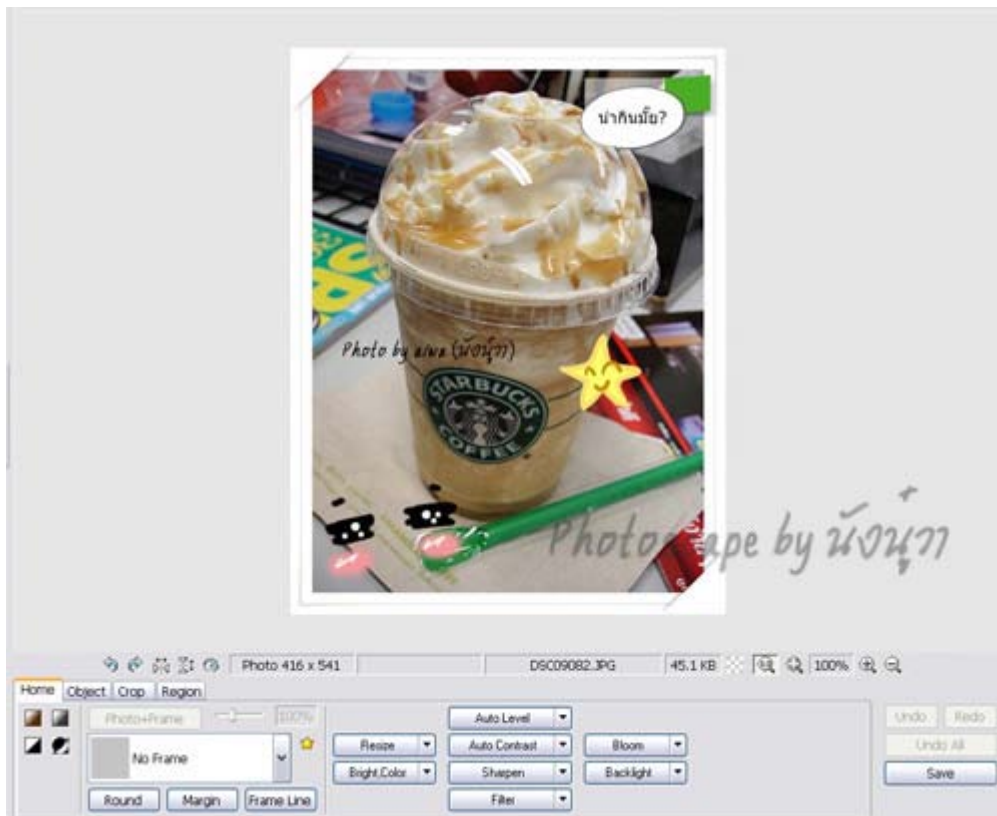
น่ากินมั้ย?

Photo by ainz (นังนุ๊ก)

STARBUCKS COFFEE

Photoscape by นังนุ๊ก

Photo 416 x 541

DSC09082.JPG

45.1 KB

100%

Home | Object | Crop | Region

Photo+Frame

100%

No Frame

Round | Margin | Frame Line

Resize

Bright,Color

Auto Level

Auto Contrast

Sharpen

Filter

Bloom

Backlight

Undo | Redo

Undo All

Save